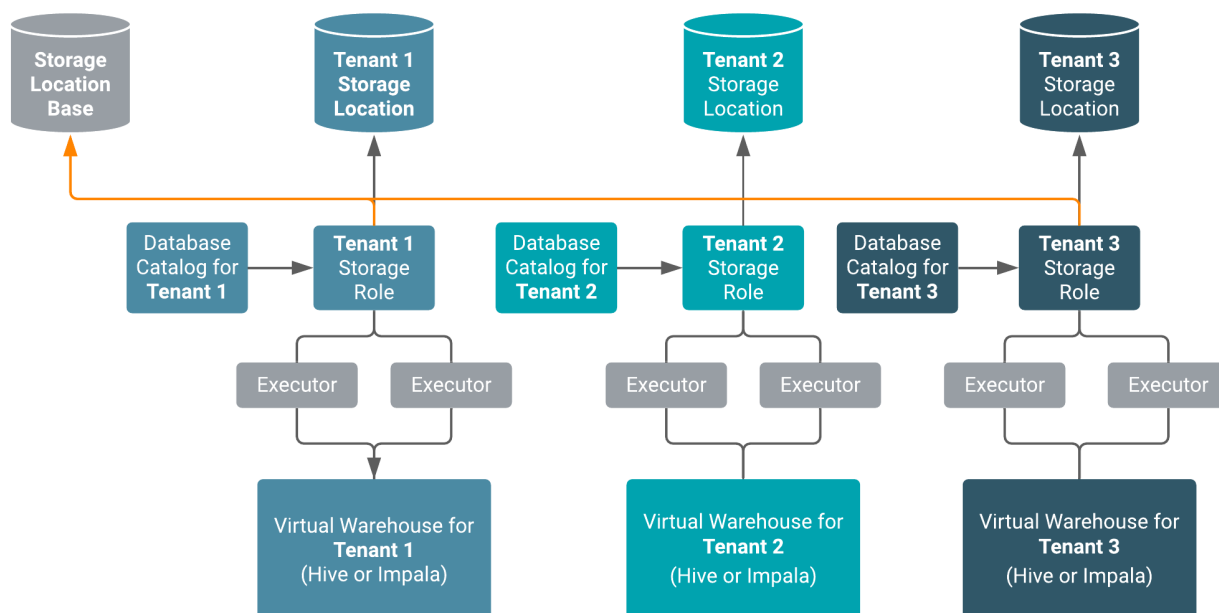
Storage Location Base

Tenant 1 Storage Location

Tenant 2 Storage Location

Tenant 3 Storage Location

Database Catalog for Tenant 1

Tenant 1 Storage Role

Database Catalog for Tenant 2

Tenant 2 Storage Role

Database Catalog for Tenant 3

Tenant 3 Storage Role

Executor

Executor

Executor

Executor

Executor

Executor

Virtual Warehouse for Tenant 1 (Hive or Impala)

Virtual Warehouse for Tenant 2 (Hive or Impala)

Virtual Warehouse for Tenant 3 (Hive or Impala)